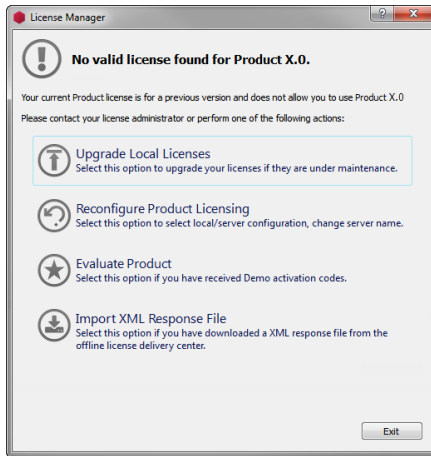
License Manager

?

No valid license found for Product X.0.

Your current Product license is for a previous version and does not allow you to use Product X.0

Please contact your license administrator or perform one of the following actions:

Upgrade Local Licenses
Select this option to upgrade your licenses if they are under maintenance.

Reconfigure Product Licensing
Select this option to select local/server configuration, change server name.

Evaluate Product
Select this option if you have received Demo activation codes.

Import XML Response File
Select this option if you have downloaded a XML response file from the offline license delivery center.

Exit